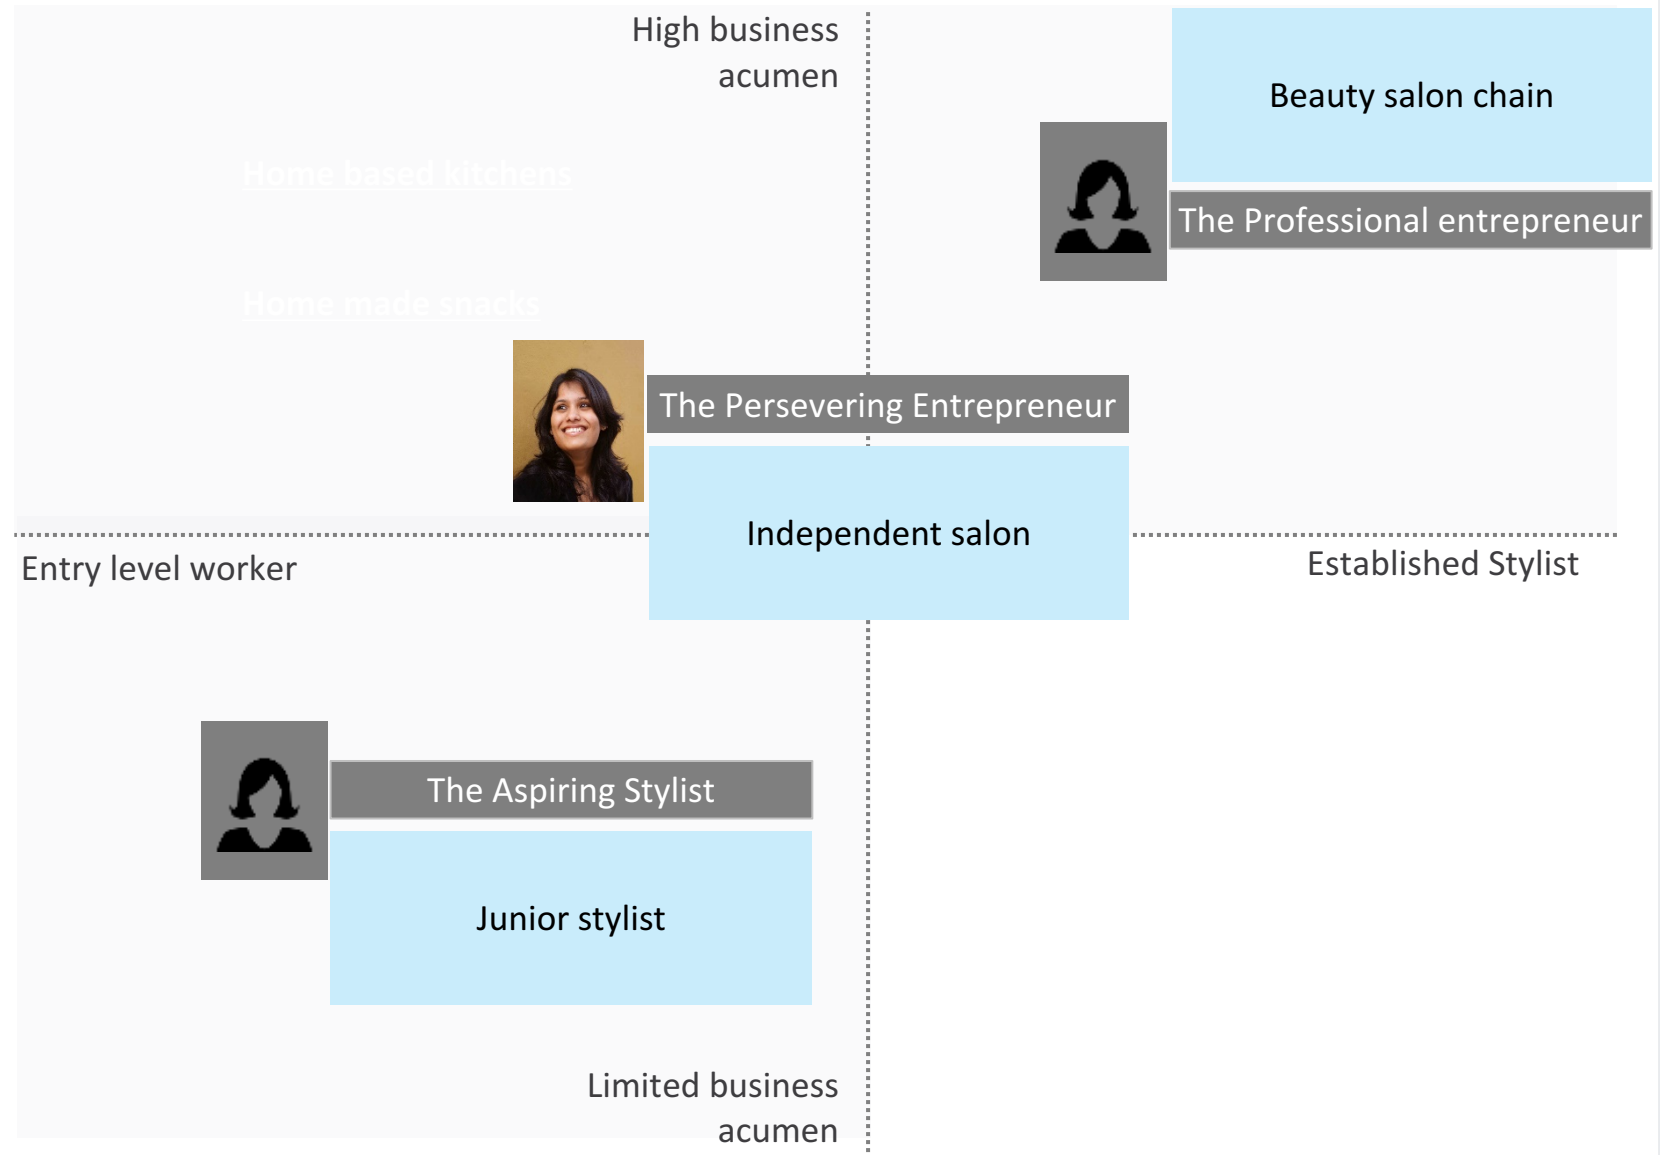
High business acumen

Home based kitchens

Home made snacks

Beauty salon chain

The Professional entrepreneur

The Persevering Entrepreneur

Independent salon

Entry level worker

Established Stylist

The Aspiring Stylist

Junior stylist

Limited business acumen